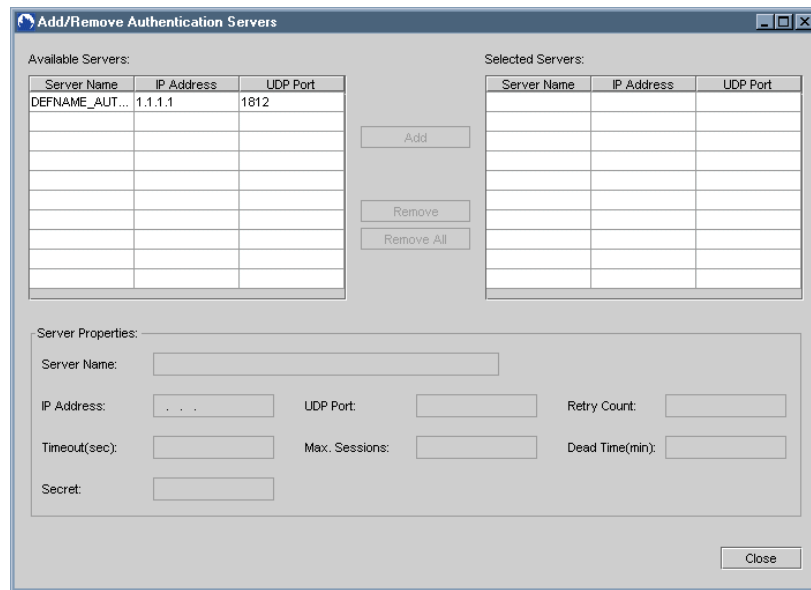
Add/Remove Authentication Servers

Available Servers:

| Server Name | IP Address | UDP Port |
|---|---|---|
| DEFNAME_AUT... | 1.1.1.1 | 1812 |

Add

Remove

Remove All

Selected Servers:

| Server Name | IP Address | UDP Port |
|---|---|---|

Server Properties:

Server Name:

IP Address: . . .

UDP Port:

Retry Count:

Timeout(sec):

Max. Sessions:

Dead Time(min):

Secret:

Close